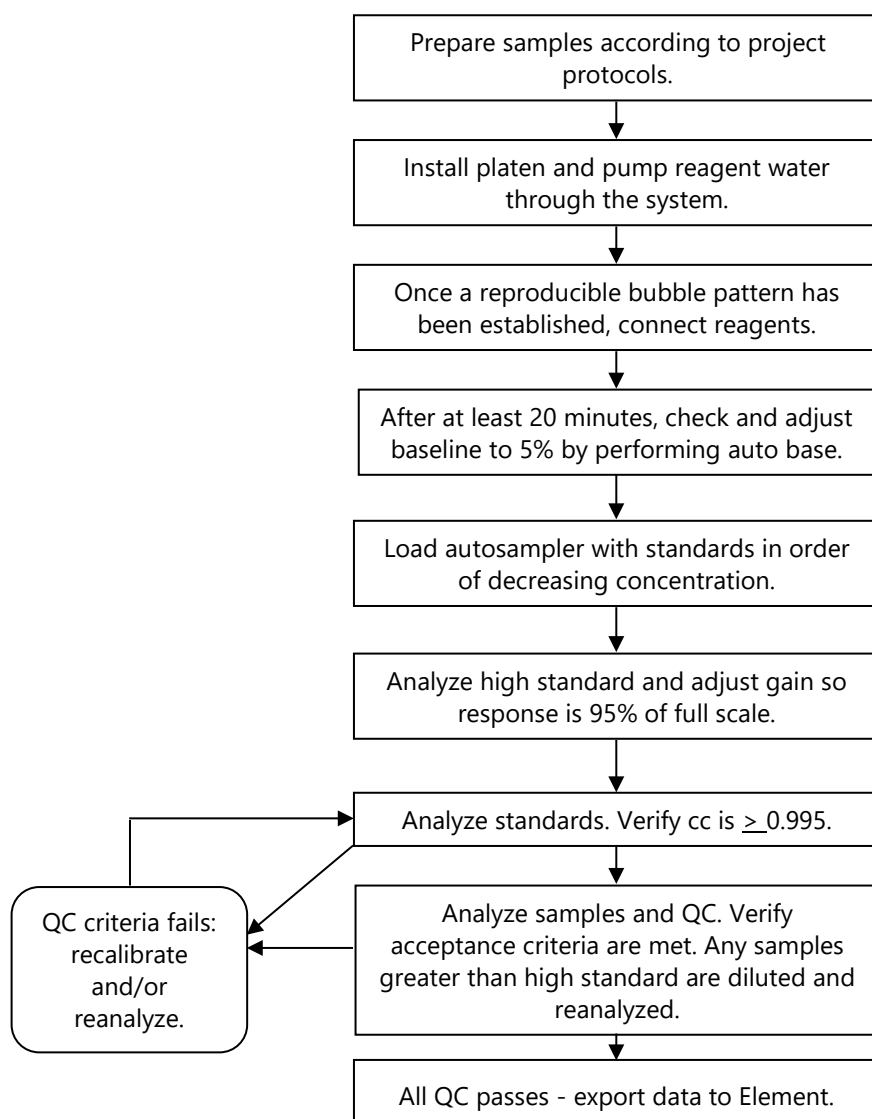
Prepare samples according to project protocols.

Install platen and pump reagent water through the system.

Once a reproducible bubble pattern has been established, connect reagents.

After at least 20 minutes, check and adjust baseline to 5% by performing auto base.

Load autosampler with standards in order of decreasing concentration.

Analyze high standard and adjust gain so response is 95% of full scale.

Analyze standards. Verify cc is $\geq$ 0.995.

QC criteria fails: recalibrate and/or reanalyze.

Analyze samples and QC. Verify acceptance criteria are met. Any samples greater than high standard are diluted and reanalyzed.

All QC passes - export data to Element.